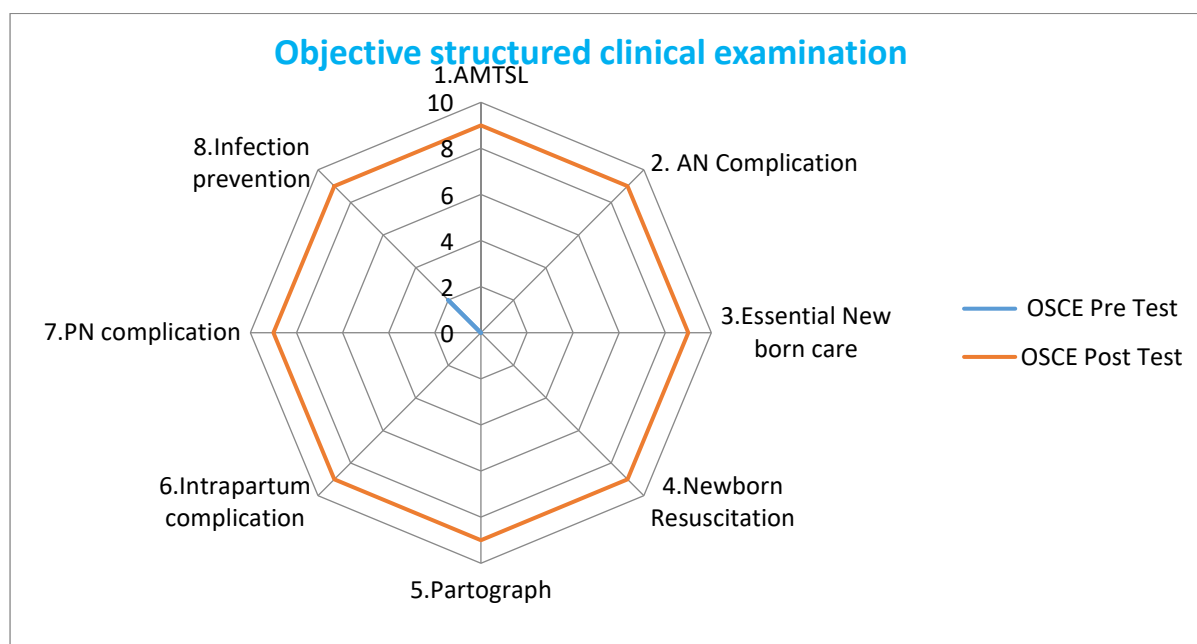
Objective structured clinical examination

1.AMTSL

10
8
6
4
2
0

2. AN Complication

3.Essential New born care

4.Newborn Resuscitation

5.Partograph

6.Intrapartum complication

7.PN complication

8.Infection prevention

OSCE Pre Test

OSCE Post Test